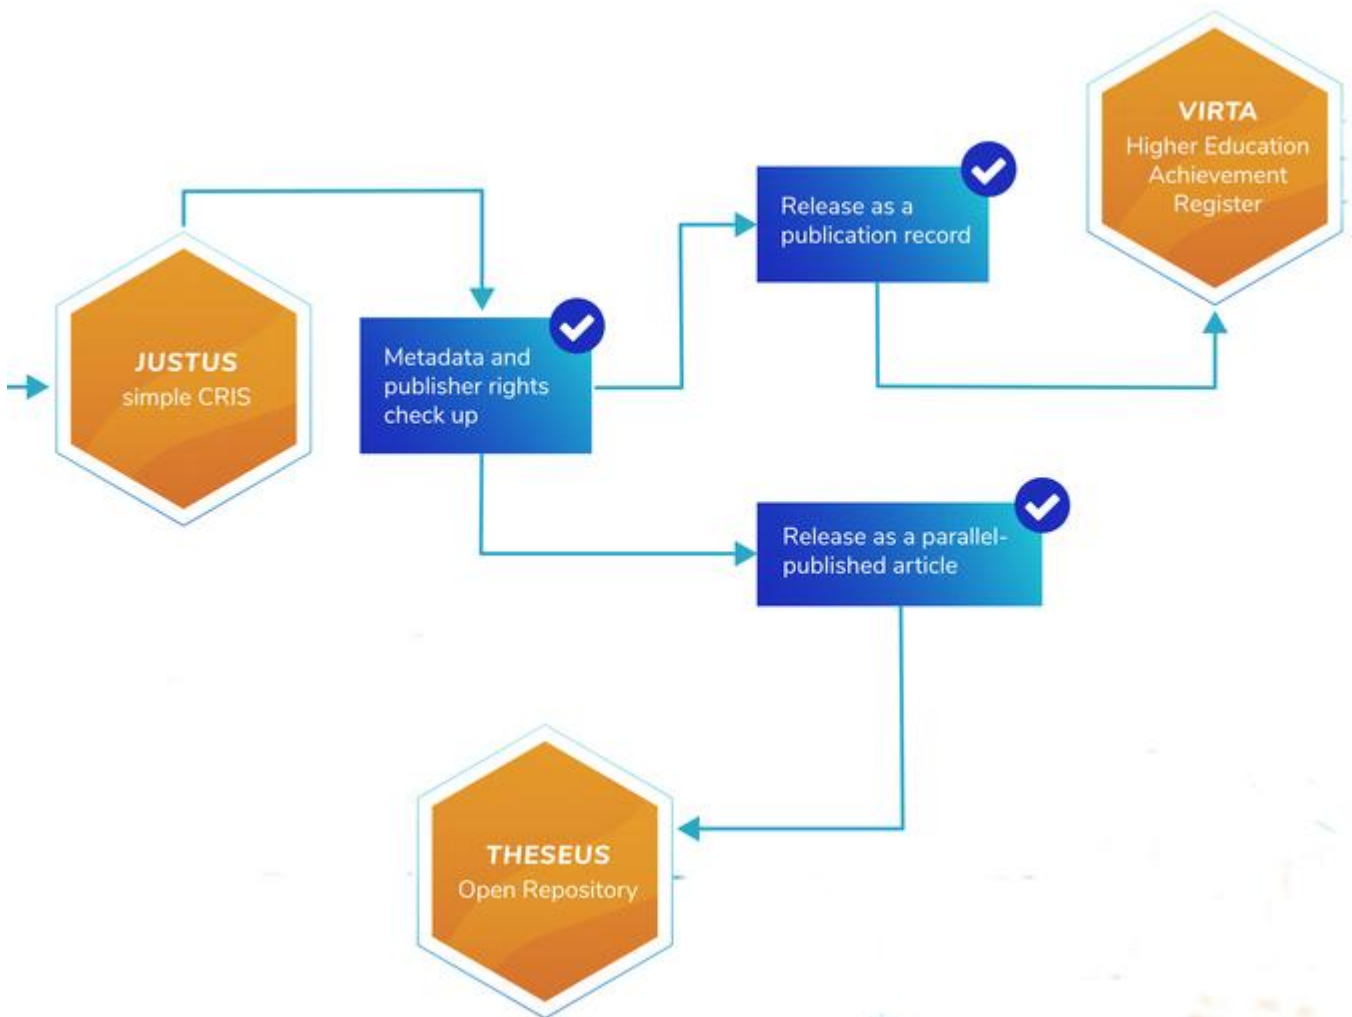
JUSTUS
simple CRIS

Metadata and publisher rights check up

Release as a publication record

VIRTA
Higher Education Achievement Register

Release as a parallel-published article

THESEUS
Open Repository